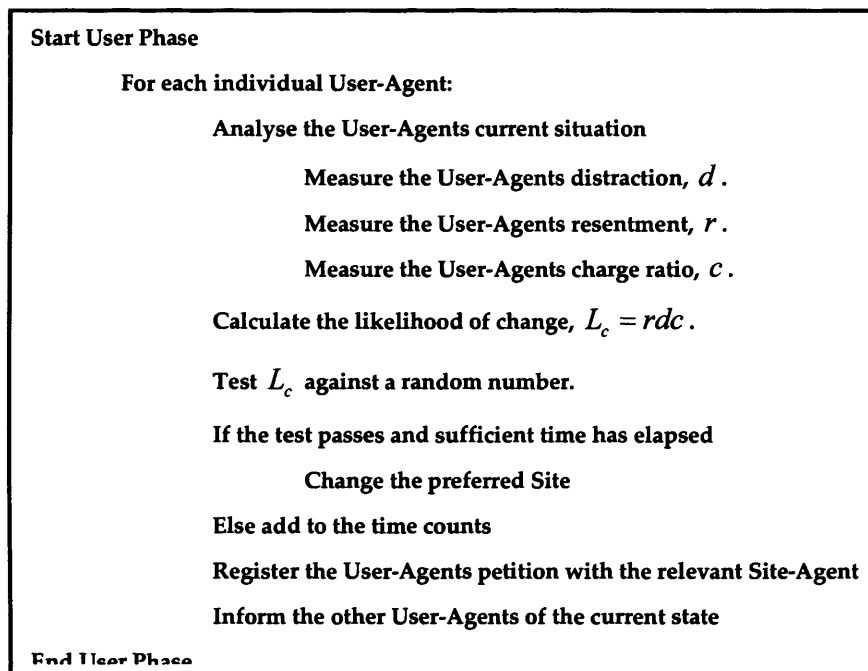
Start User Phase

For each individual User-Agent:

Analyse the User-Agents current situation

Measure the User-Agents distraction, $d$.

Measure the User-Agents resentment, $r$.

Measure the User-Agents charge ratio, $c$.

Calculate the likelihood of change, $L_c = rdc$.

Test $L_c$ against a random number.

If the test passes and sufficient time has elapsed

Change the preferred Site

Else add to the time counts

Register the User-Agents petition with the relevant Site-Agent

Inform the other User-Agents of the current state

End User Phase